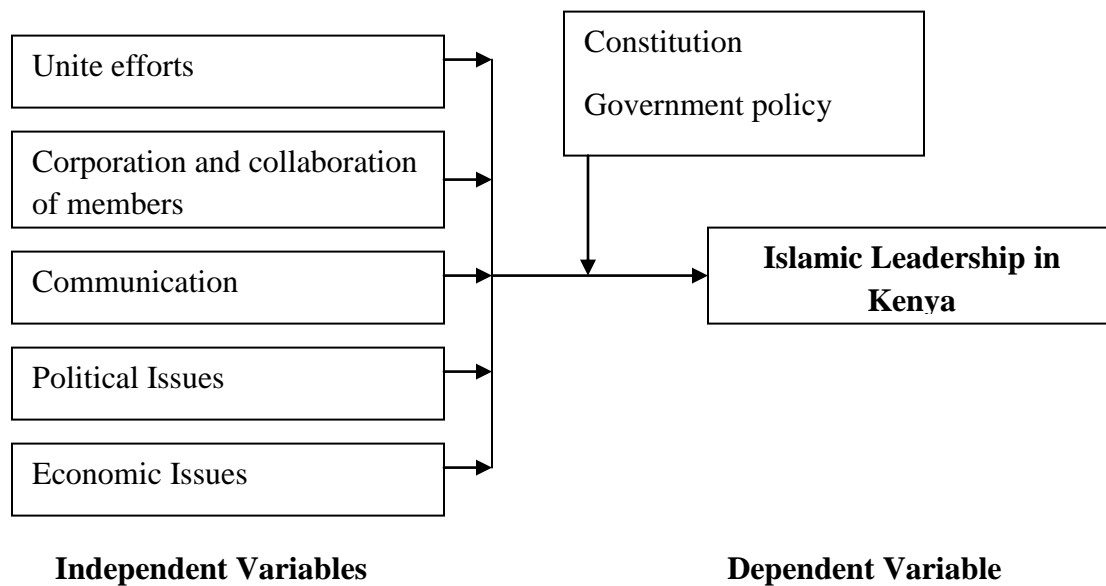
Unite efforts

Corporation and collaboration of members

Communication

Political Issues

Economic Issues

Constitution

Government policy

**Islamic Leadership in Kenya**

**Independent Variables**

**Dependent Variable**